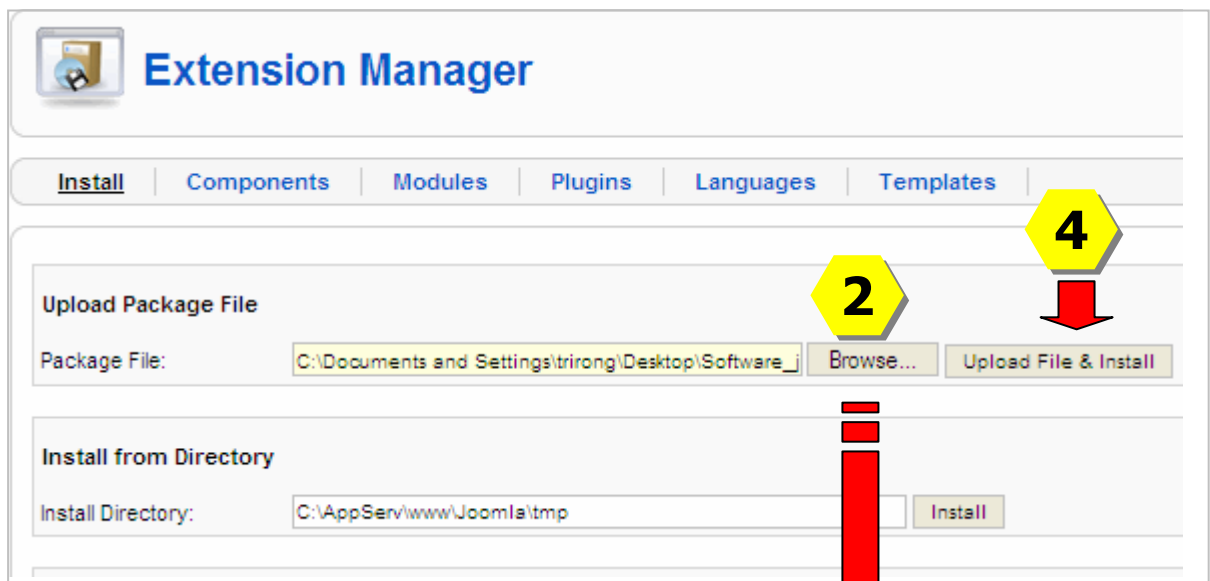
Extension Manager

Install | Components | Modules | Plugins | Languages | Templates

4

Upload Package File

2

Package File: C:\Documents and Settings\trirong\Desktop\Software_j Browse... Upload File & Install

Install from Directory

Install Directory: C:\AppServ\www\Joomla\tmp Install